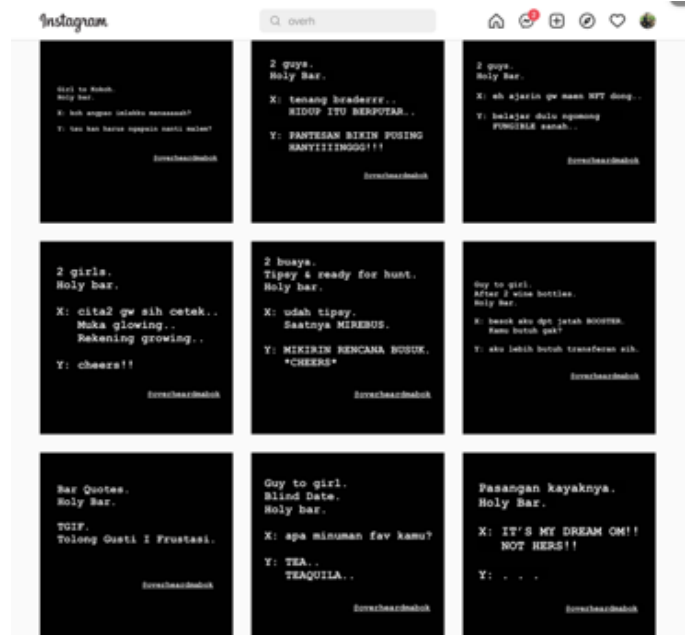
Instagram

overh

Girl to Mukuh. Holy bar.

X: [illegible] angpao imlekku manaaaaah?

Y: tau kan harus ngapain nanti malem?

@overheardmabok

2 guys. Holy Bar.

X: tenang braderrr.. HIDUP ITU BERPUTAR..

Y: PANTESAN BIKIN PUSING HANYIIIINGGG!!!

@overheardmabok

2 guys. Holy Bar.

X: eh ajarin gw maen NFT dong..

Y: belajar dulu ngomong FUNGIBLE sanah..

@overheardmabok

2 girls. Holy bar.

X: cita2 gw sih cetek.. Muka glowing.. Rekening growing..

Y: cheers!!

@overheardmabok

2 buaya. Tipsy & ready for hunt. Holy bar.

X: udah tipsy. Saatnya MIREBUS.

Y: MIKIRIN RENCANA BUSUK. *CHEERS*

@overheardmabok

Guy to girl. After 2 wine bottles. Holy Bar.

X: besok aku dpt jatah BOOSTER. Kamu butuh gak?

Y: aku lebih butuh transferan sih.

@overheardmabok

Bar Quotes. Holy Bar.

TGIF. Tolong Gusti I Frustasi.

@overheardmabok

Guy to girl. Blind Date. Holy bar.

X: apa minuman fav kamu?

Y: TEA.. TEAQUILA..

@overheardmabok

Pasangan kayaknya. Holy Bar.

X: IT'S MY DREAM OM!! NOT HERS!!

Y: . . .

@overheardmabok